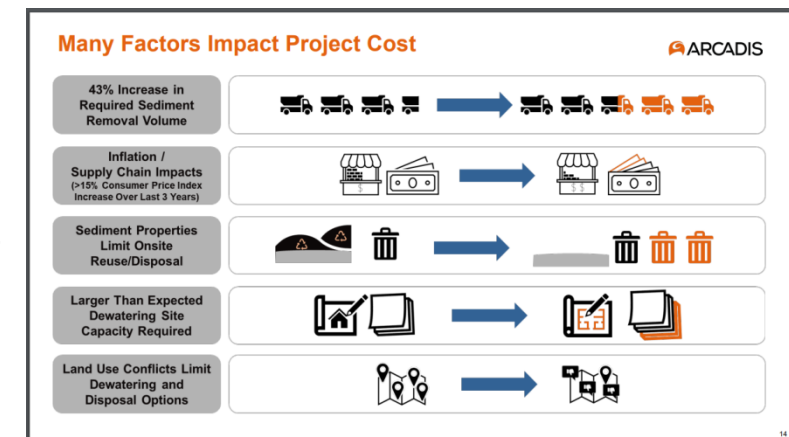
Many Factors Impact Project Cost

ARCADIS

43% Increase in Required Sediment Removal Volume

Inflation / Supply Chain Impacts (>15% Consumer Price Index Increase Over Last 3 Years)

Sediment Properties Limit Onsite Reuse/Disposal

Larger Than Expected Dewatering Site Capacity Required

Land Use Conflicts Limit Dewatering and Disposal Options

14